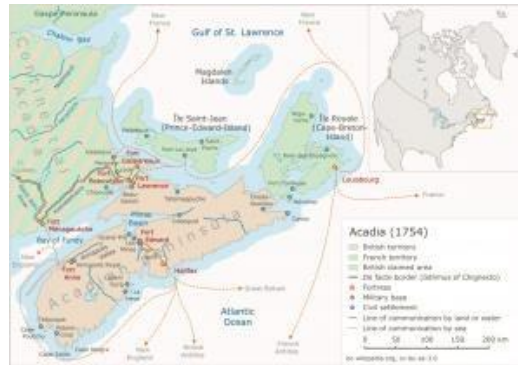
Gaspé Peninsula
Chaleur Bay
New France
Gulf of St. Lawrence
New France
Magdalen Islands
Île Saint-Jean (Prince-Edward-Island)
Île Royale (Cape-Breton-Island)
Fort Beauséjour
Fort Lawrence
Louisbourg
France
Bay of Fundy
Fort Ménagouèche
Fort Edward
Fort Anne
Acadia Peninsula
Halifax
Great Britain
Atlantic Ocean
New England
British Antilles
French Antilles
Acadia (1754)
British territory
French territory
British claimed area
De facto border (Isthmus of Chignecto)
Fortress
Military base
Civil settlement
Line of communication by land or water
Line of communication by sea
0 50 100 150 200 km
en.wikipedia.org, cc-by-sa 3.0